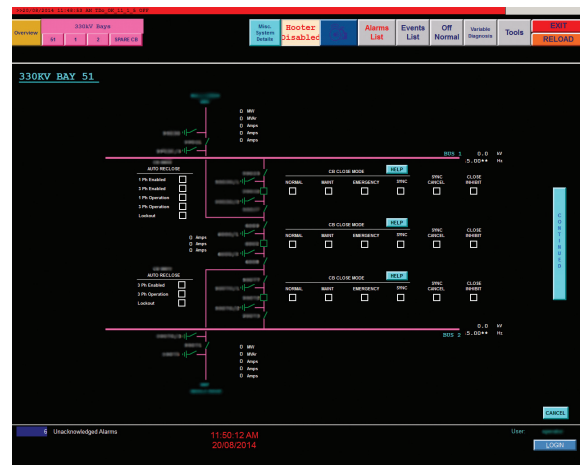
Overview

330KV Bays

51 1 2 SPARE CB

Misc. System Details

Hooter Disabled

Alarms List

Events List

Off Normal

Variable Diagnosis

Tools

EXIT

RELOAD

330KV BAY 51

0 MW
0 MVAr
0 Amps
0 Amps
0 Amps

BUS 1 0.0 kV
.5.00** Hz

AUTO RECLOSE
1 Ph Enabled
3 Ph Enabled
1 Ph Operation
3 Ph Operation
Lockout

CB CLOSE MODE HELP
NORMAL MAINT EMERGENCY SYNC SYNC CANCEL CLOSE INHIBIT

CB CLOSE MODE HELP
NORMAL MAINT EMERGENCY SYNC SYNC CANCEL CLOSE INHIBIT

0 Amps
0 Amps
0 Amps

AUTO RECLOSE
3 Ph Enabled
3 Ph Operation
Lockout

CB CLOSE MODE HELP
NORMAL MAINT EMERGENCY SYNC SYNC CANCEL CLOSE INHIBIT

CONTINUED

0.0 kV
.5.00** Hz
BUS 2

0 MW
0 MVAr
0 Amps
0 Amps
0 Amps

CANCEL

6 Unacknowledged Alarms

11:50:12 AM
20/08/2014

User

LOGIN